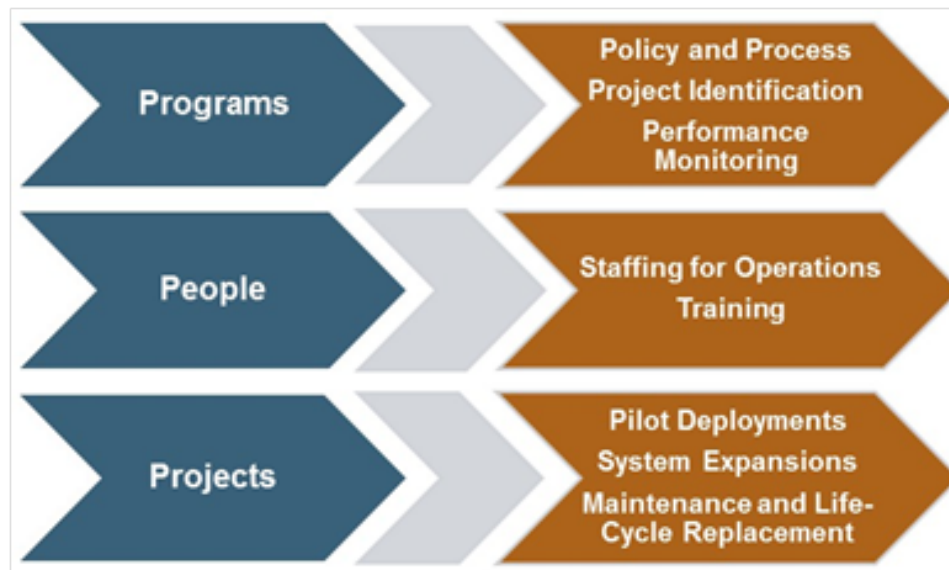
Programs

Policy and Process
Project Identification
Performance Monitoring

People

Staffing for Operations
Training

Projects

Pilot Deployments
System Expansions
Maintenance and Life-Cycle Replacement